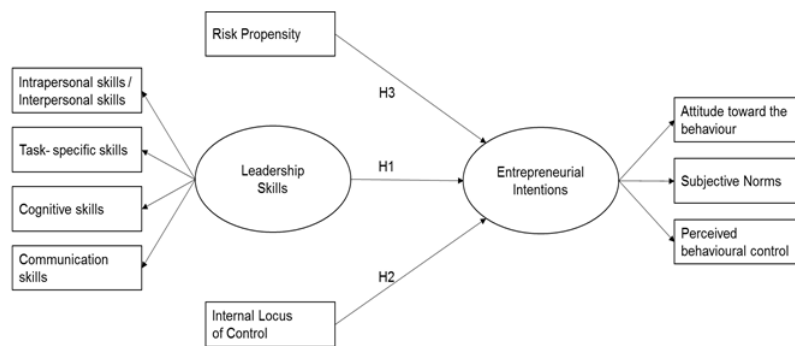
Risk Propensity

Intrapersonal skills / Interpersonal skills

Task- specific skills

Cognitive skills

Communication skills

H3

Leadership Skills

H1

Entrepreneurial Intentions

H2

Internal Locus of Control

Attitude toward the behaviour

Subjective Norms

Perceived behavioural control